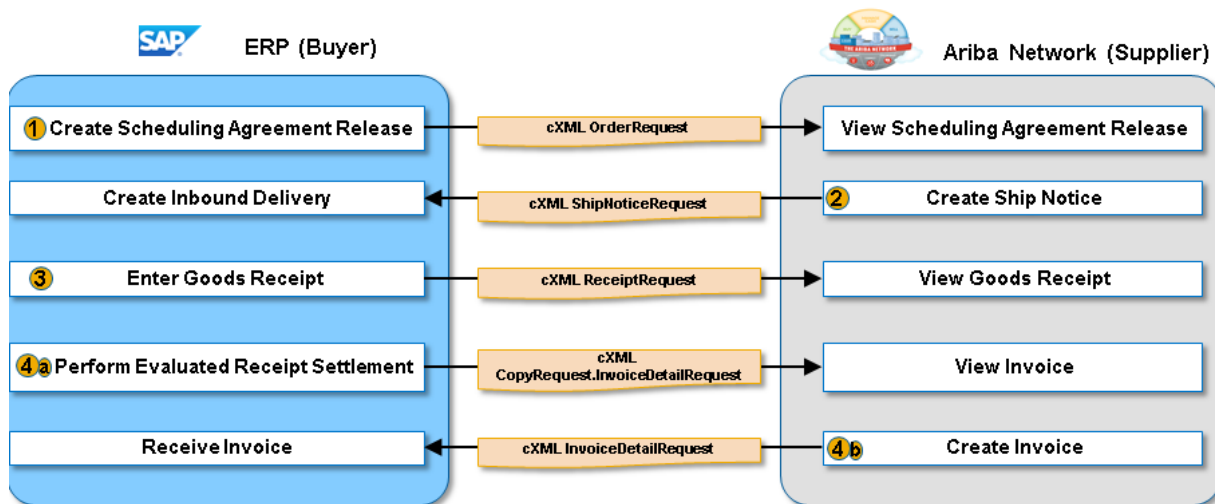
SAP ERP (Buyer)

THE ARIBA NETWORK Ariba Network (Supplier)

1 Create Scheduling Agreement Release

cXML OrderRequest

View Scheduling Agreement Release

Create Inbound Delivery

cXML ShipNoticeRequest

2 Create Ship Notice

3 Enter Goods Receipt

cXML ReceiptRequest

View Goods Receipt

4 a Perform Evaluated Receipt Settlement

cXML CopyRequest.InvoiceDetailRequest

View Invoice

Receive Invoice

cXML InvoiceDetailRequest

4 b Create Invoice